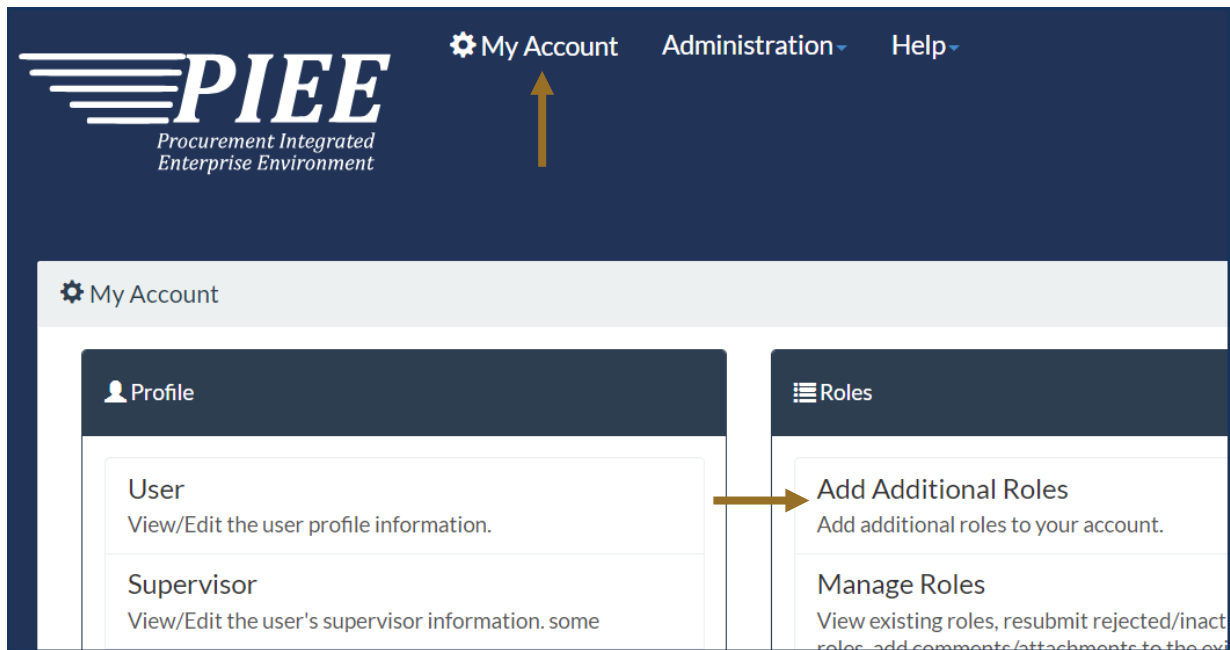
PIEE
Procurement Integrated Enterprise Environment

My Account Administration Help

My Account

Profile

User
View/Edit the user profile information.

Supervisor
View/Edit the user's supervisor information. some

Roles

Add Additional Roles
Add additional roles to your account.

Manage Roles
View existing roles, resubmit rejected/inact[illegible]
roles, add comments/attachments to the ex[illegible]